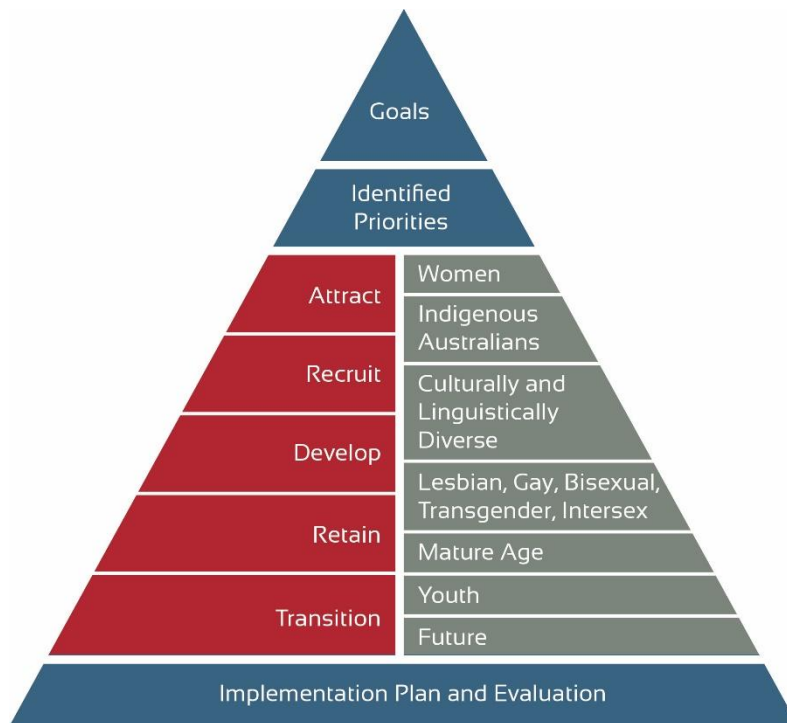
Goals

Identified Priorities

Attract

Recruit

Develop

Retain

Transition

Women

Indigenous Australians

Culturally and Linguistically Diverse

Lesbian, Gay, Bisexual, Transgender, Intersex

Mature Age

Youth

Future

Implementation Plan and Evaluation